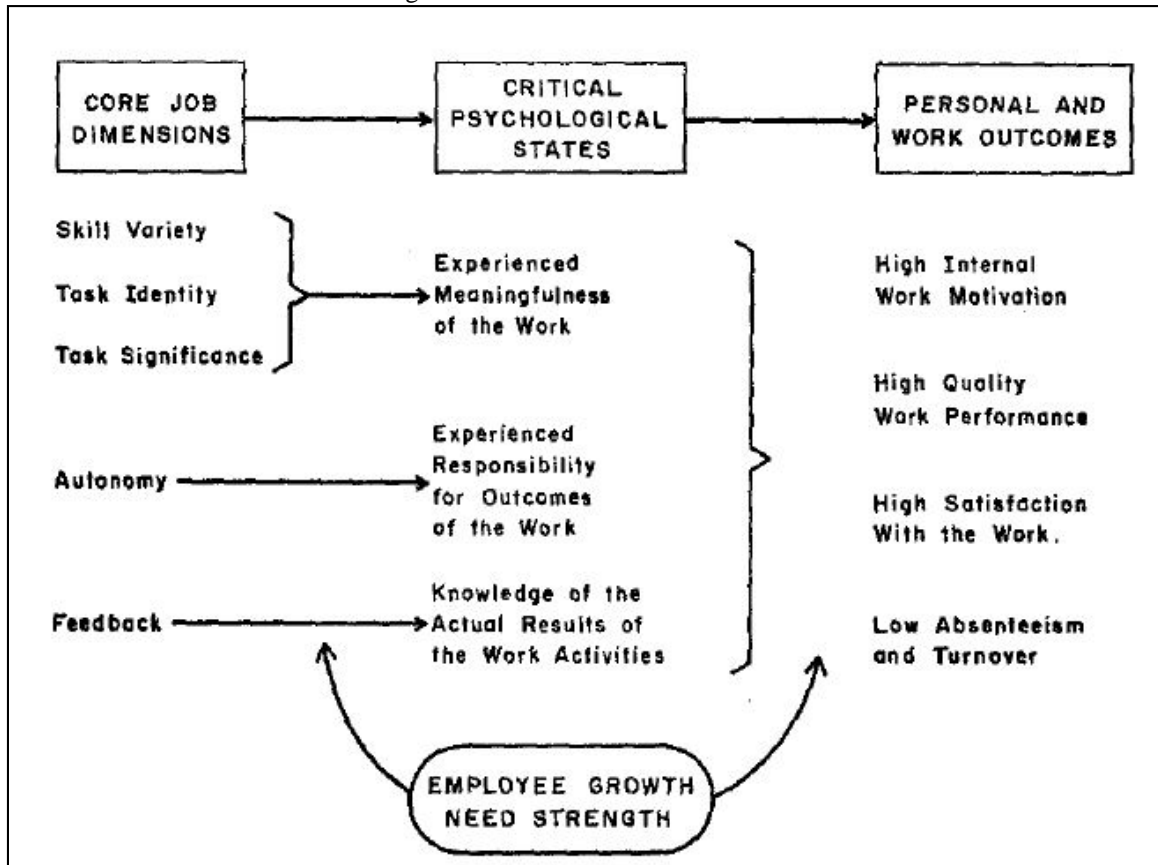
CORE JOB DIMENSIONS

CRITICAL PSYCHOLOGICAL STATES

PERSONAL AND WORK OUTCOMES

Skill Variety

Task Identity

Task Significance

Experienced Meaningfulness of the Work

Autonomy

Experienced Responsibility for Outcomes of the Work

Feedback

Knowledge of the Actual Results of the Work Activities

High Internal Work Motivation

High Quality Work Performance

High Satisfaction With the Work.

Low Absenteeism and Turnover

EMPLOYEE GROWTH NEED STRENGTH